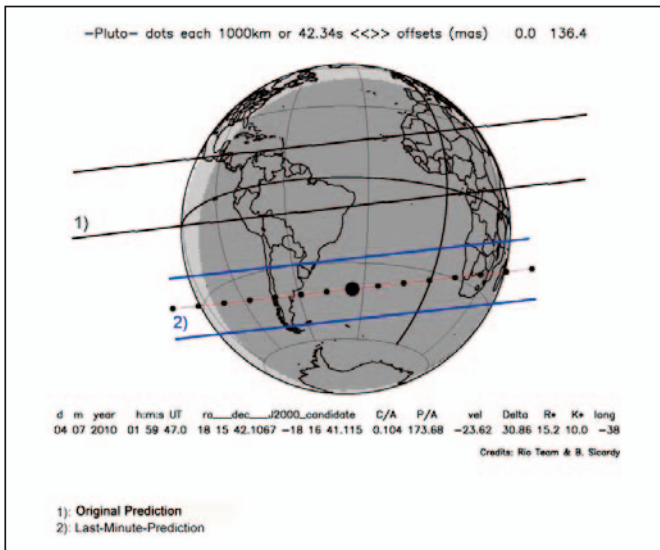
-Pluto- dots each 1000km or 42.34s <<>> offsets (mas) 0.0 136.4

1)

2)

| d | m | year | h:m:s UT | ra | dec | J2000_candidate | C/A | P/A | vel | Delta | R* | K* | long |
|---|---|---|---|---|---|---|---|---|---|---|---|---|---|
| 04 | 07 | 2010 | 01 59 47.0 | 18 15 42.1067 | -18 16 41.115 | | 0.104 | 173.68 | -23.62 | 30.86 | 15.2 | 10.0 | -38 |

Credits: Rio Team & B. Sicardy

1): Original Prediction
2): Last-Minute-Prediction